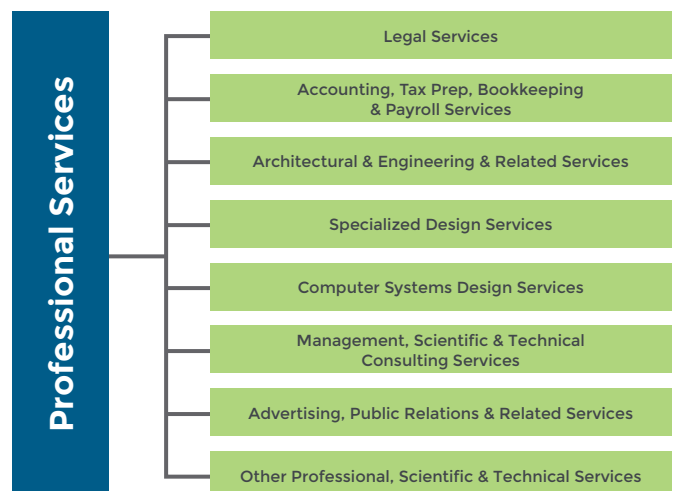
Professional Services

Legal Services

Accounting, Tax Prep, Bookkeeping & Payroll Services

Architectural & Engineering & Related Services

Specialized Design Services

Computer Systems Design Services

Management, Scientific & Technical Consulting Services

Advertising, Public Relations & Related Services

Other Professional, Scientific & Technical Services